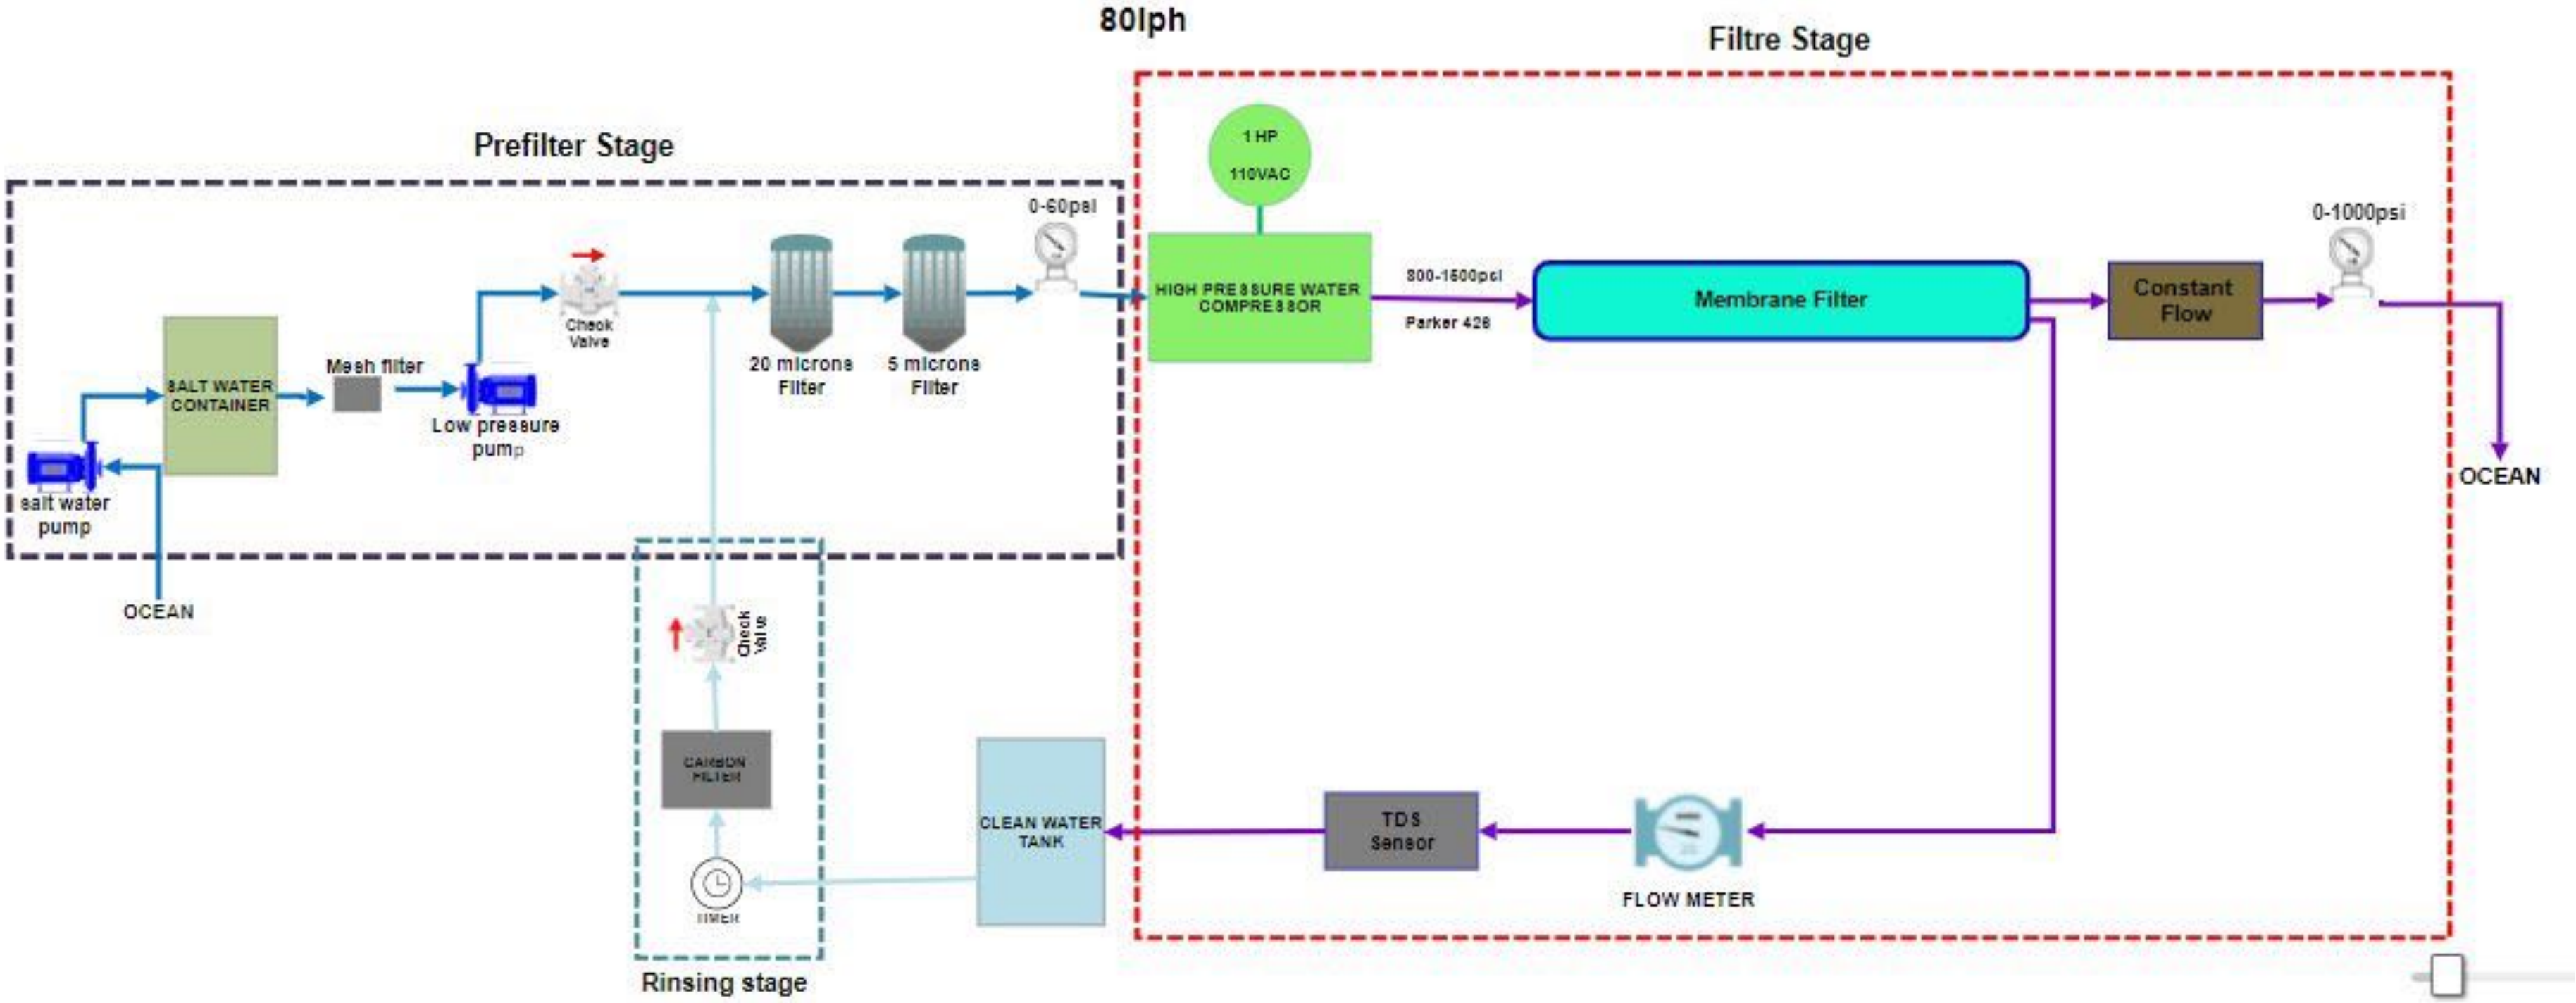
80lph

Filtre Stage

Prefilter Stage

1 HP
110VAC

0-60psi

0-1000psi

HIGH PRESSURE WATER COMPRESSOR

800-1500psi

Parker 426

Membrane Filter

Constant Flow

Check Valve

20 microns Filter

5 microns Filter

Mesh filter

SALT WATER CONTAINER

Low pressure pump

salt water pump

OCEAN

OCEAN

Check Valve

CARBON FILTER

TIMER

CLEAN WATER TANK

TDS Sensor

FLOW METER

Rinsing stage